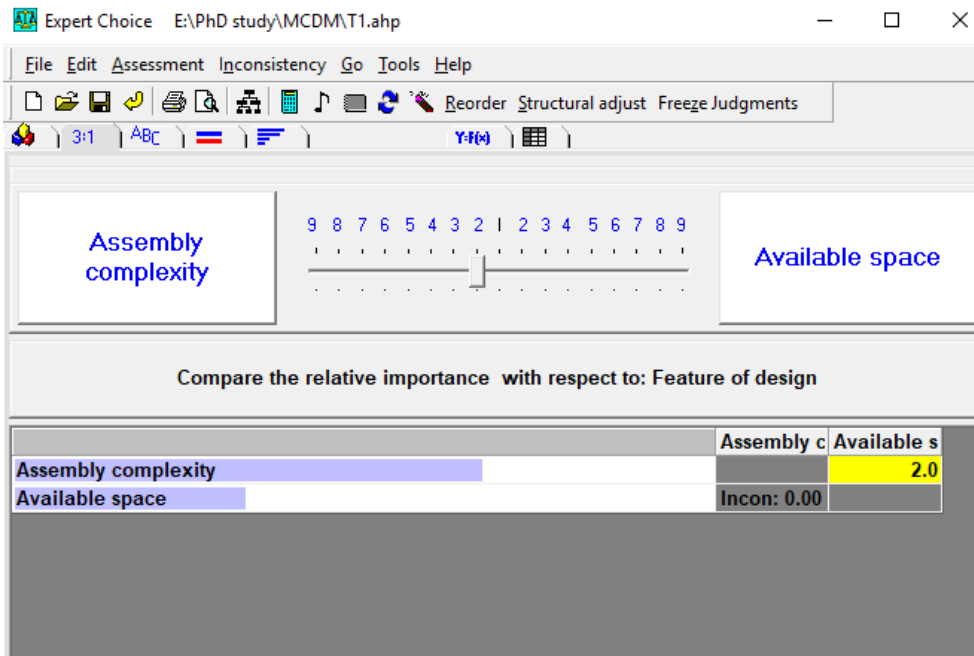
Expert Choice E:\PhD study\MCDM\T1.ahp

File Edit Assessment Inconsistency Go Tools Help

Reorder Structural adjust Freeze Judgments

3:1 ABC Y=f(x)

Assembly complexity

9 8 7 6 5 4 3 2 1 2 3 4 5 6 7 8 9

Available space

Compare the relative importance with respect to: Feature of design

| | Assembly c | Available s |
|---|---|---|
| Assembly complexity | | 2.0 |
| Available space | Incon: 0.00 | |